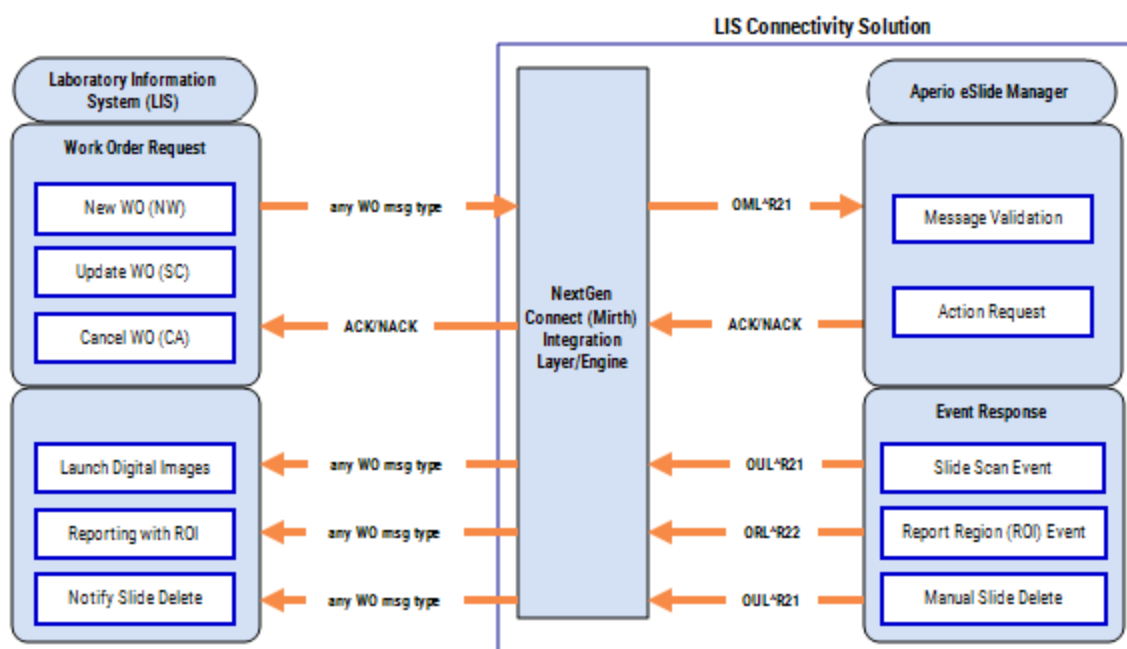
LIS Connectivity Solution

Laboratory Information System (LIS)

Work Order Request

New WO (NW)

Update WO (SC)

Cancel WO (CA)

Launch Digital Images

Reporting with ROI

Notify Slide Delete

any WO msg type

ACK/NACK

any WO msg type

any WO msg type

any WO msg type

NextGen Connect (Mirth) Integration Layer/Engine

OML^R21

ACK/NACK

OUL^R21

ORL^R22

OUL^R21

Aperio eSlide Manager

Message Validation

Action Request

Event Response

Slide Scan Event

Report Region (ROI) Event

Manual Slide Delete